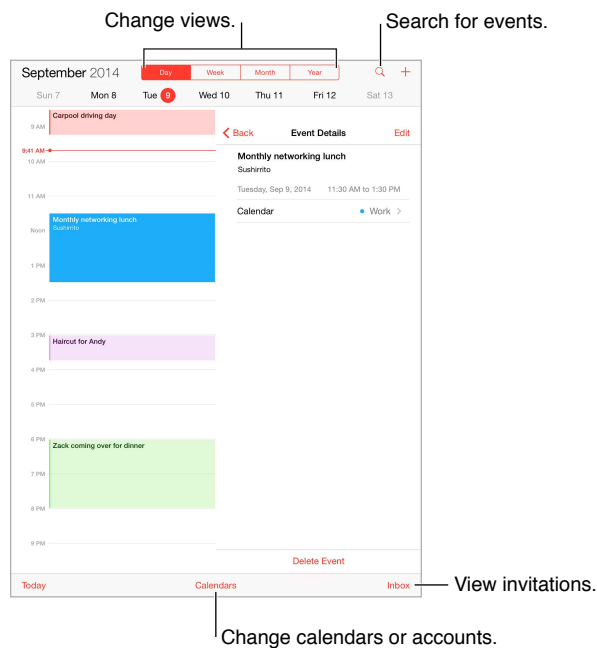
Change views.

Search for events.

September 2014

Day | Week | Month | Year

+

Sun 7 Mon 8 Tue 9 Wed 10 Thu 11 Fri 12 Sat 13

9 AM

Carpool driving day

9:41 AM

10 AM

11 AM

Noon

Monthly networking lunch
Sushirrito

1 PM

2 PM

3 PM

Haircut for Andy

4 PM

5 PM

6 PM

Zack coming over for dinner

7 PM

8 PM

9 PM

Back

Event Details

Edit

Monthly networking lunch

Sushirrito

Tuesday, Sep 9, 2014 11:30 AM to 1:30 PM

Calendar

Work

Delete Event

Today

Calendars

Inbox

View invitations.

Change calendars or accounts.